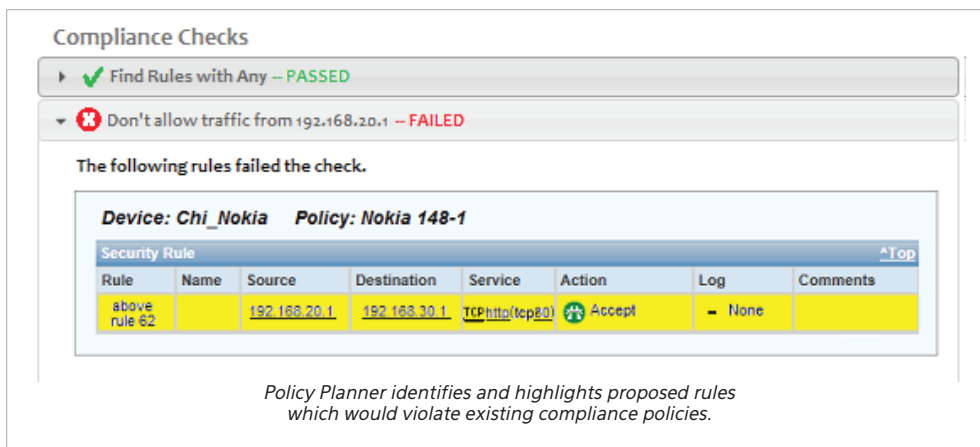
Compliance Checks

Find Rules with Any -- PASSED

Don't allow traffic from 192.168.20.1 -- FAILED

The following rules failed the check.

Device: Chi_Nokia Policy: Nokia 148-1

Security Rule ^Top

| Rule | Name | Source | Destination | Service | Action | Log | Comments |
|---|---|---|---|---|---|---|---|
| above rule 62 | | 192.168.20.1 | 192.168.30.1 | TCP http(tcp80) | Accept | None | |

Policy Planner identifies and highlights proposed rules which would violate existing compliance policies.